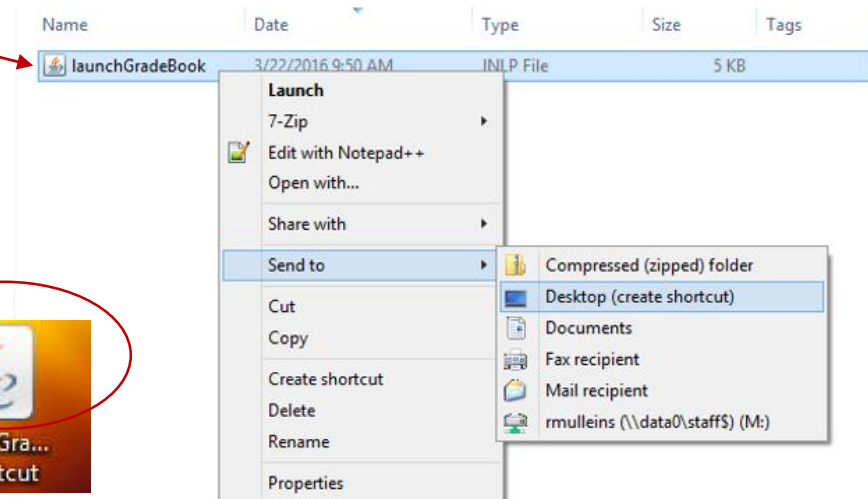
| Name | Date | Type | Size | Tags |
|---|---|---|---|---|
| launchGradeBook | 3/22/2016 9:50 AM | JNLP File | 5 KB | |

Launch
7-Zip
Edit with Notepad++
Open with...
Share with
Send to
Cut
Copy
Create shortcut
Delete
Rename
Properties

Compressed (zipped) folder
Desktop (create shortcut)
Documents
Fax recipient
Mail recipient
rmulleins (\\data0\staff$) (M:)

Gra...
tcut